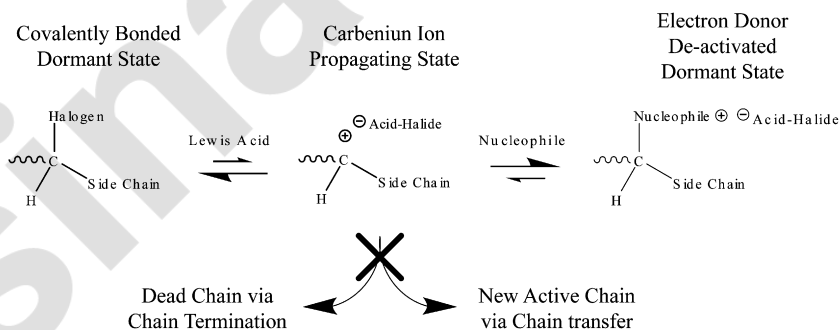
Covalently Bonded Dormant State

Carbeniun Ion Propagating State

Electron Donor De-activated Dormant State

Halogen

C

Side Chain

H

Lewis Acid

$\oplus$ $\ominus$ Acid-Halide

C

Side Chain

H

Nucleophile

Nucleophile $\oplus$ $\ominus$ Acid-Halide

C

Side Chain

H

Dead Chain via Chain Termination

New Active Chain via Chain transfer